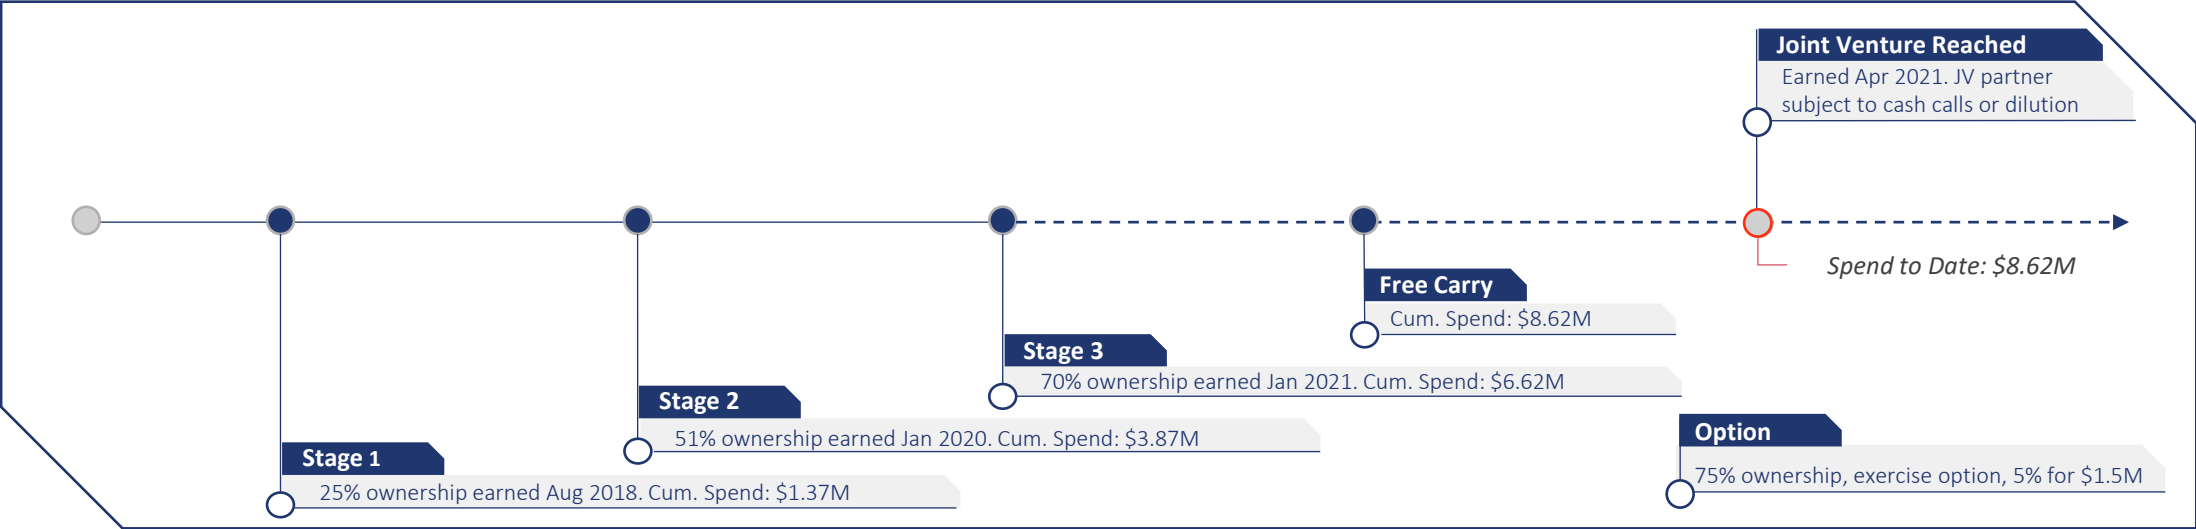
Joint Venture Reached
Earned Apr 2021. JV partner subject to cash calls or dilution

Spend to Date: $8.62M

Free Carry
Cum. Spend: $8.62M

Stage 3
70% ownership earned Jan 2021. Cum. Spend: $6.62M

Stage 2
51% ownership earned Jan 2020. Cum. Spend: $3.87M

Option
75% ownership, exercise option, 5% for $1.5M

Stage 1
25% ownership earned Aug 2018. Cum. Spend: $1.37M